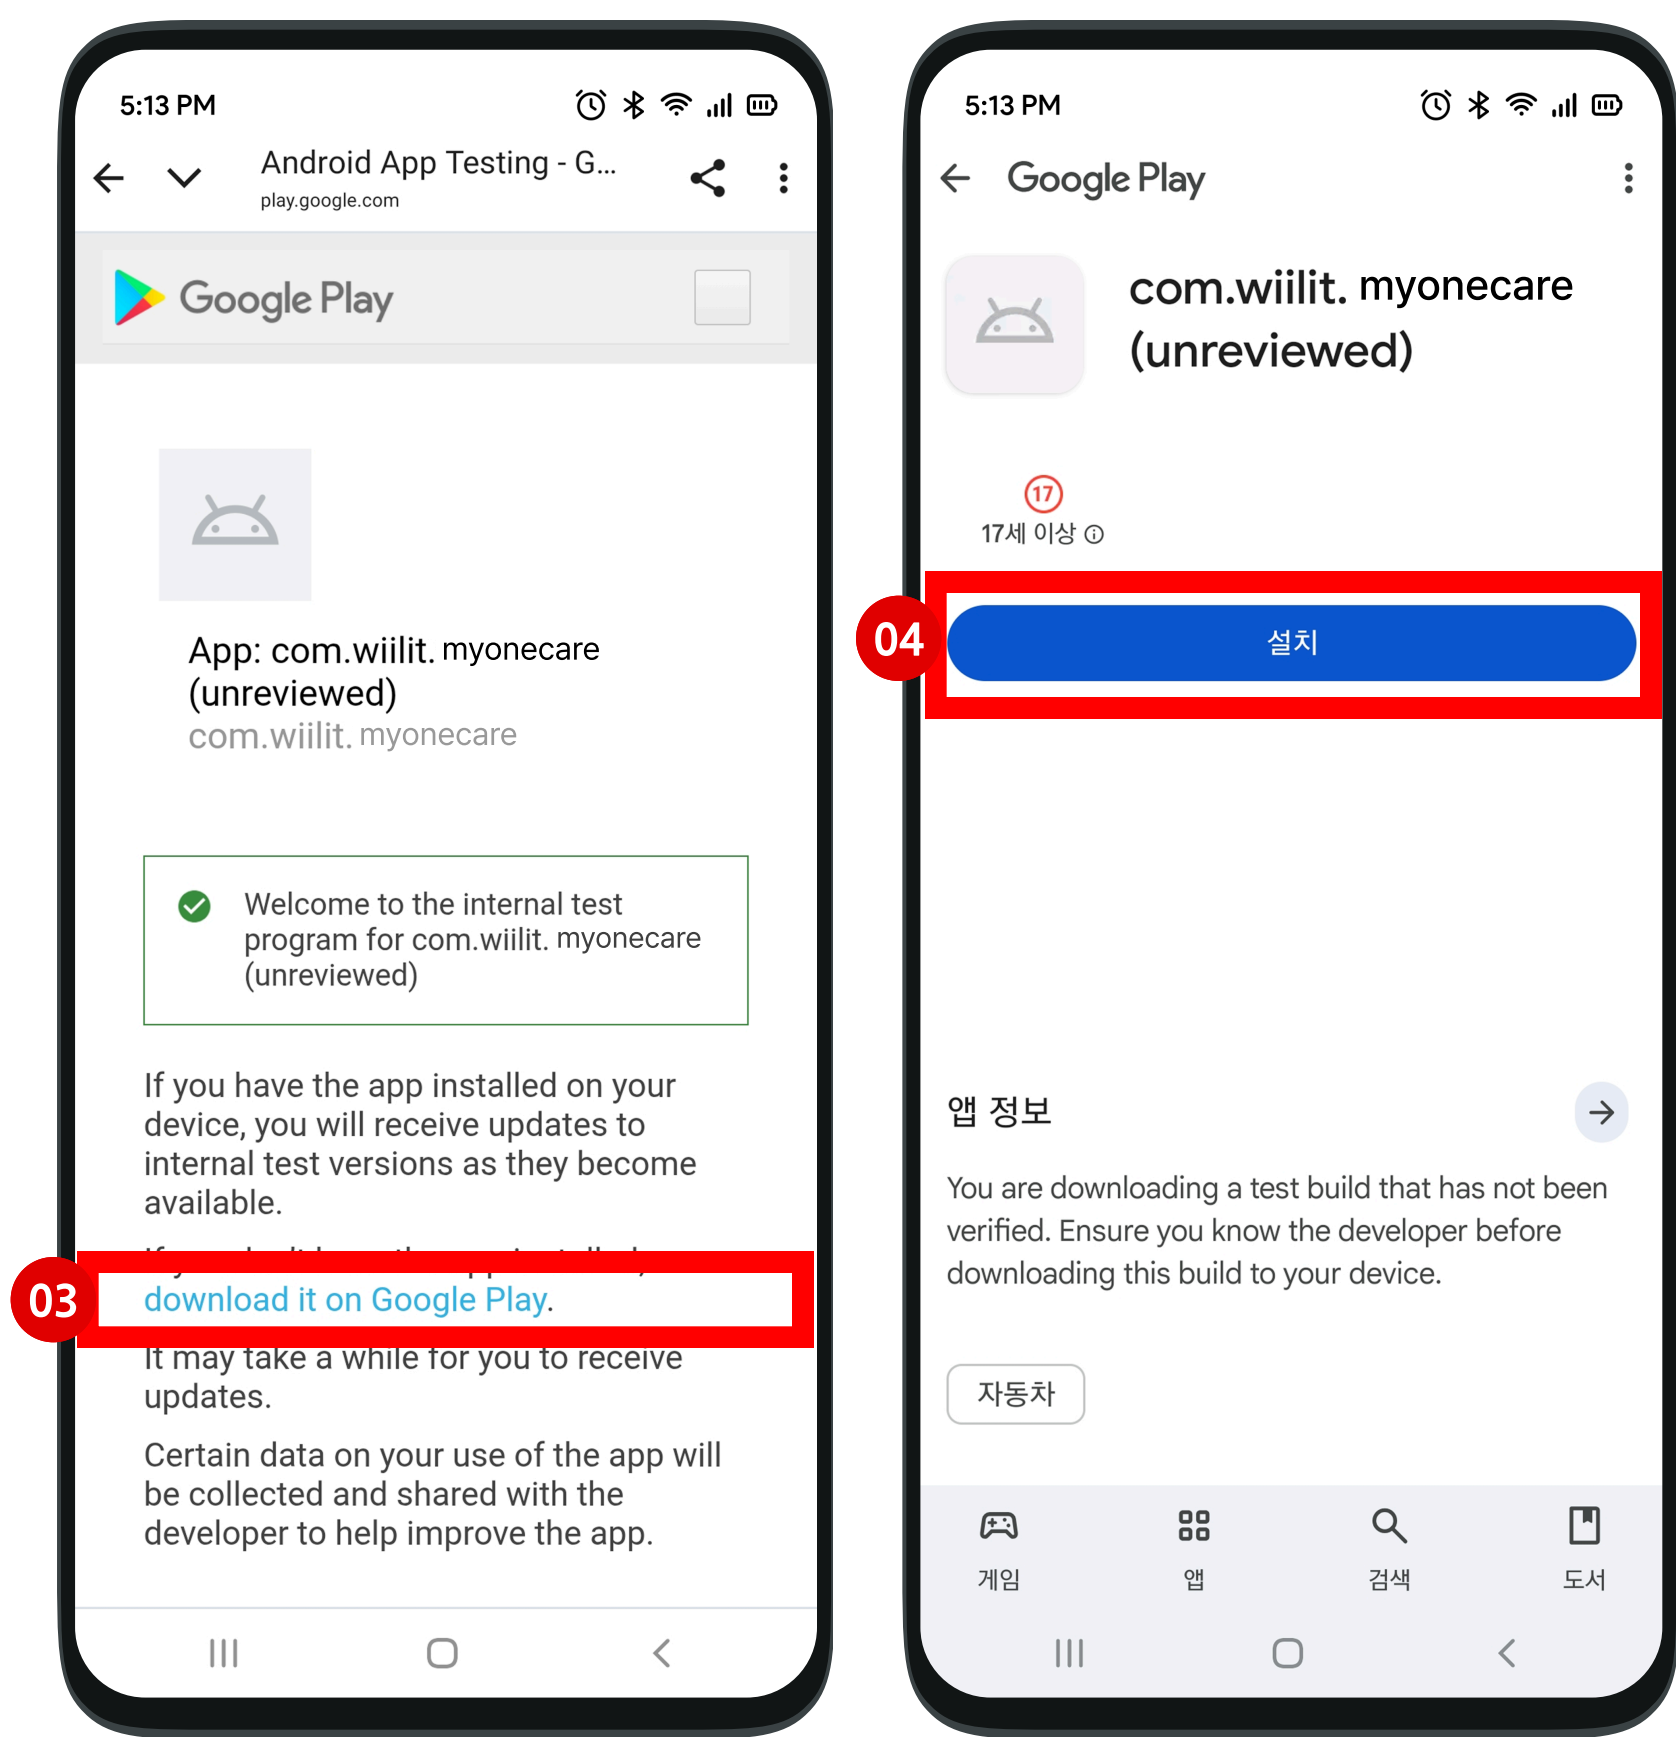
5:13 PM

Android App Testing - G...
play.google.com

Google Play

App: com.wiilit. myonecare (unreviewed)
com.wiilit. myonecare

Welcome to the internal test program for com.wiilit. myonecare (unreviewed)

If you have the app installed on your device, you will receive updates to internal test versions as they become available.

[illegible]

03

download it on Google Play.

It may take a while for you to receive updates.

Certain data on your use of the app will be collected and shared with the developer to help improve the app.

5:13 PM

Google Play

com.wiilit. myonecare (unreviewed)

17

17세 이상 ⓘ

04

설치

앱 정보

You are downloading a test build that has not been verified. Ensure you know the developer before downloading this build to your device.

자동차

게임

앱

검색

도서